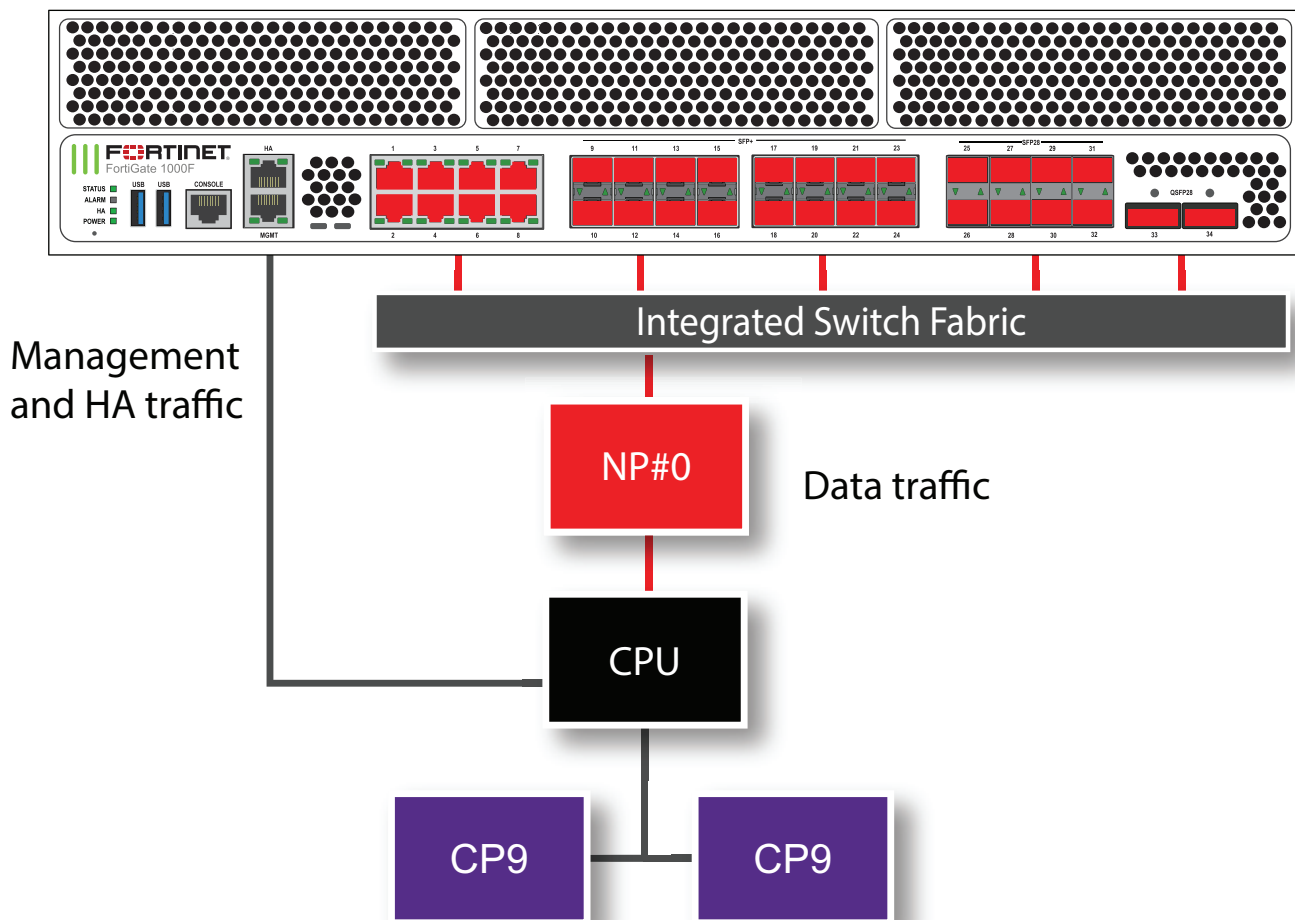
FORTINET
FortiGate 1000F

STATUS
ALARM
HA
POWER

USB
USB
CONSOLE
HA
MGMT

1 3 5 7
2 4 6 8

SFP+
9 11 13 15
10 12 14 16
17 19 21 23
18 20 22 24

SFP28
25 27 29 31
26 28 30 32

QSFP28
33 34

Integrated Switch Fabric

Management and HA traffic

NP#0

Data traffic

CPU

CP9

CP9